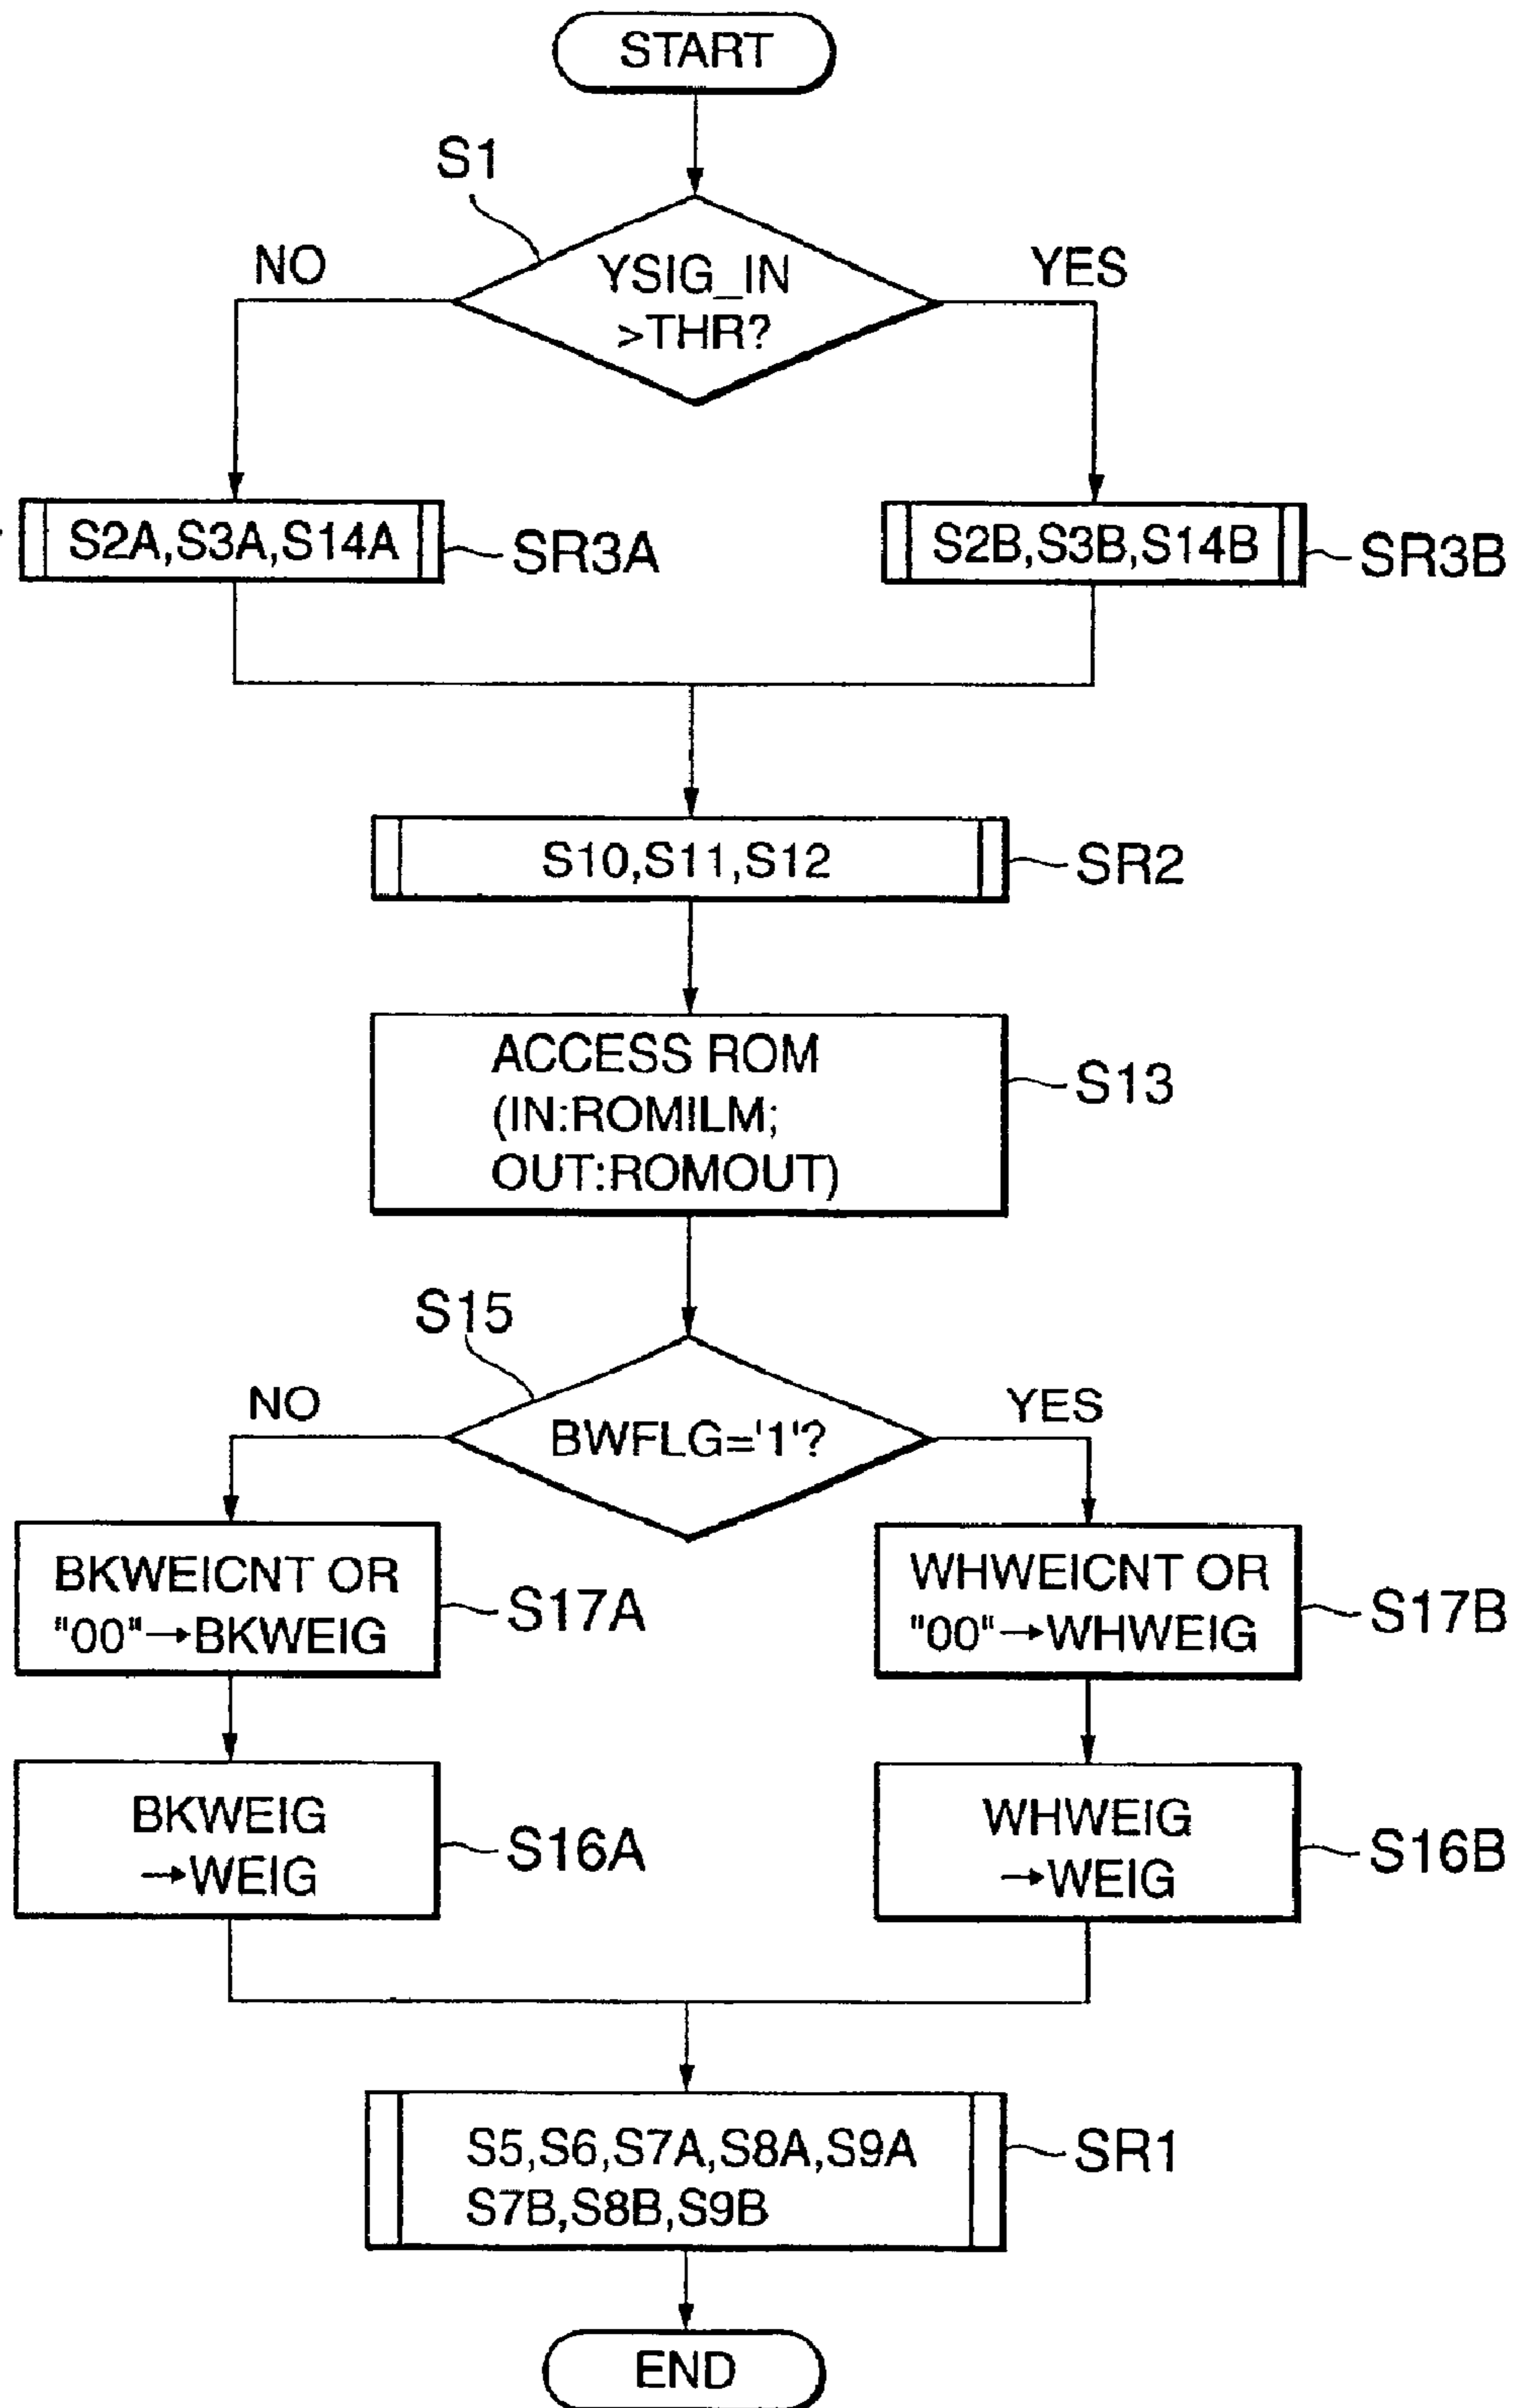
START

S1

YSIG_IN >THR?

NO

YES

S2A,S3A,S14A

SR3A

S2B,S3B,S14B

SR3B

S10,S11,S12

SR2

ACCESS ROM (IN:ROMILM; OUT:ROMOUT)

S13

S15

BWFLG='1'?

NO

YES

BKWEICNT OR "00"→BKWEIG

S17A

WHWEICNT OR "00"→WHWEIG

S17B

BKWEIG →WEIG

S16A

WHWEIG →WEIG

S16B

S5,S6,S7A,S8A,S9A S7B,S8B,S9B

SR1

END